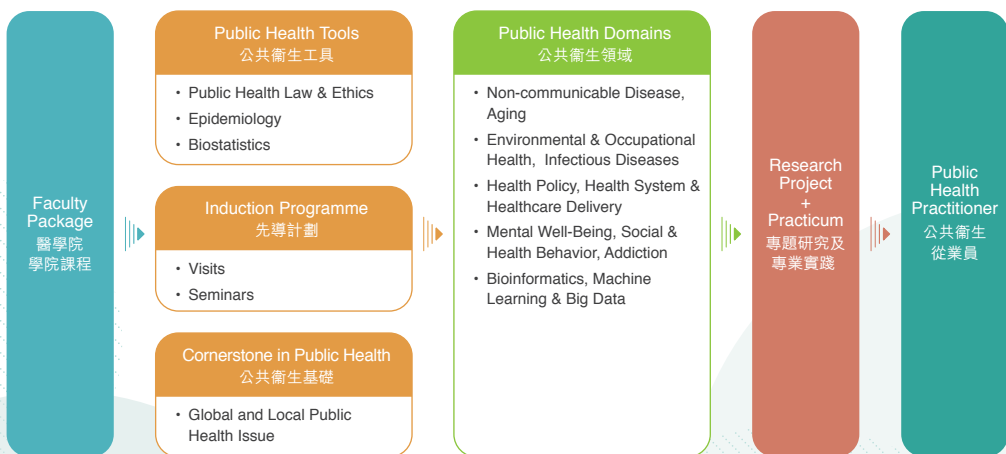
Faculty Package
醫學院
學院課程

Public Health Tools
公共衛生工具

• Public Health Law & Ethics
• Epidemiology
• Biostatistics

Induction Programme
先導計劃

• Visits
• Seminars

Cornerstone in Public Health
公共衛生基礎

• Global and Local Public Health Issue

Public Health Domains
公共衛生領域

• Non-communicable Disease, Aging
• Environmental & Occupational Health, Infectious Diseases
• Health Policy, Health System & Healthcare Delivery
• Mental Well-Being, Social & Health Behavior, Addiction
• Bioinformatics, Machine Learning & Big Data

Research Project
+
Practicum
專題研究及
專業實踐

Public Health Practitioner
公共衛生
從業員